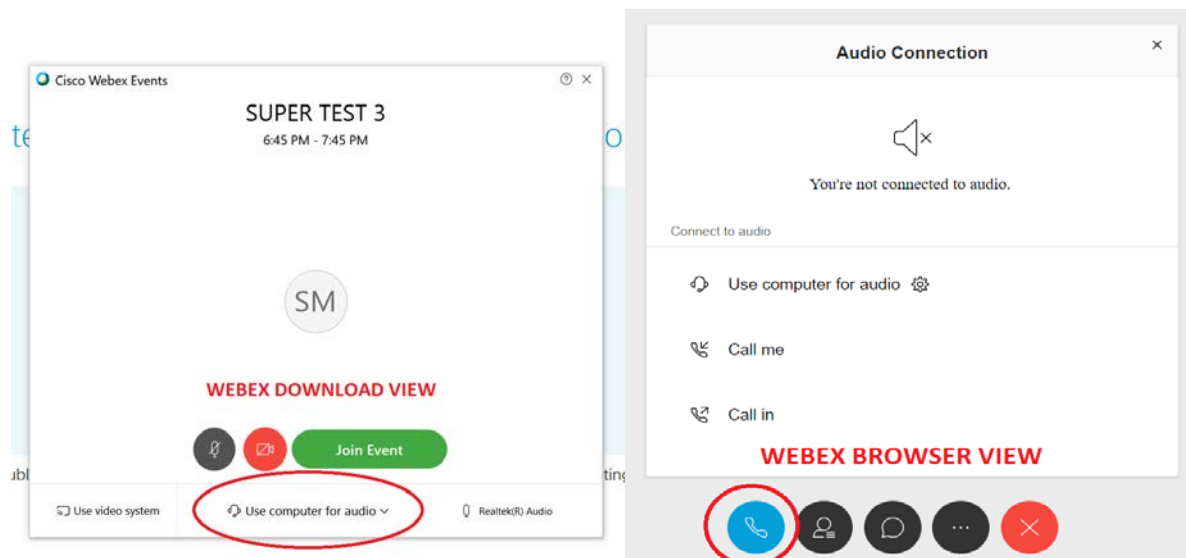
Cisco Webex Events

SUPER TEST 3

6:45 PM - 7:45 PM

SM

WEBEX DOWNLOAD VIEW

Join Event

Use video system

Use computer for audio

Realtek(R) Audio

te

o

ubl

tin

Audio Connection

×

You're not connected to audio.

Connect to audio

Use computer for audio

Call me

Call in

WEBEX BROWSER VIEW

...